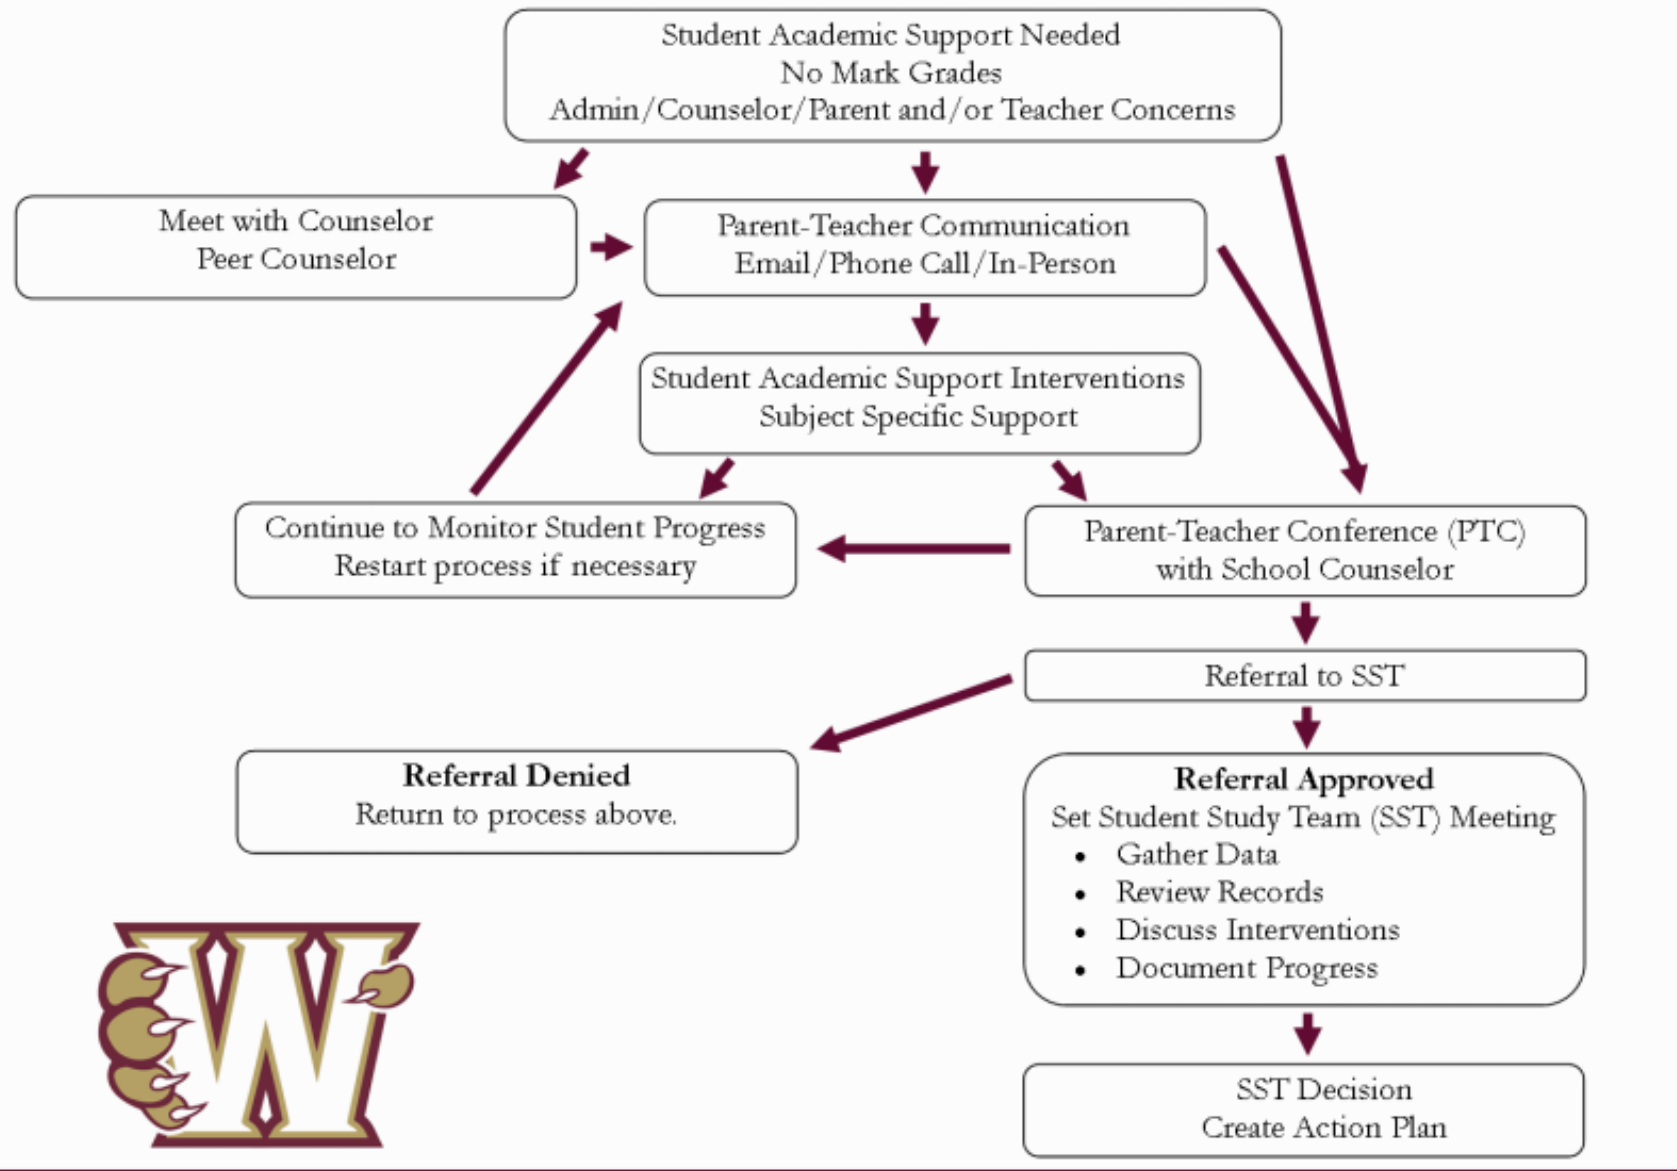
Student Academic Support Needed
No Mark Grades
Admin/Counselor/Parent and/or Teacher Concerns

Meet with Counselor
Peer Counselor

Parent-Teacher Communication
Email/Phone Call/In-Person

Student Academic Support Interventions
Subject Specific Support

Continue to Monitor Student Progress
Restart process if necessary

Parent-Teacher Conference (PTC)
with School Counselor

Referral to SST

**Referral Denied**
Return to process above.

**Referral Approved**
Set Student Study Team (SST) Meeting
- Gather Data
- Review Records
- Discuss Interventions
- Document Progress

SST Decision
Create Action Plan

W